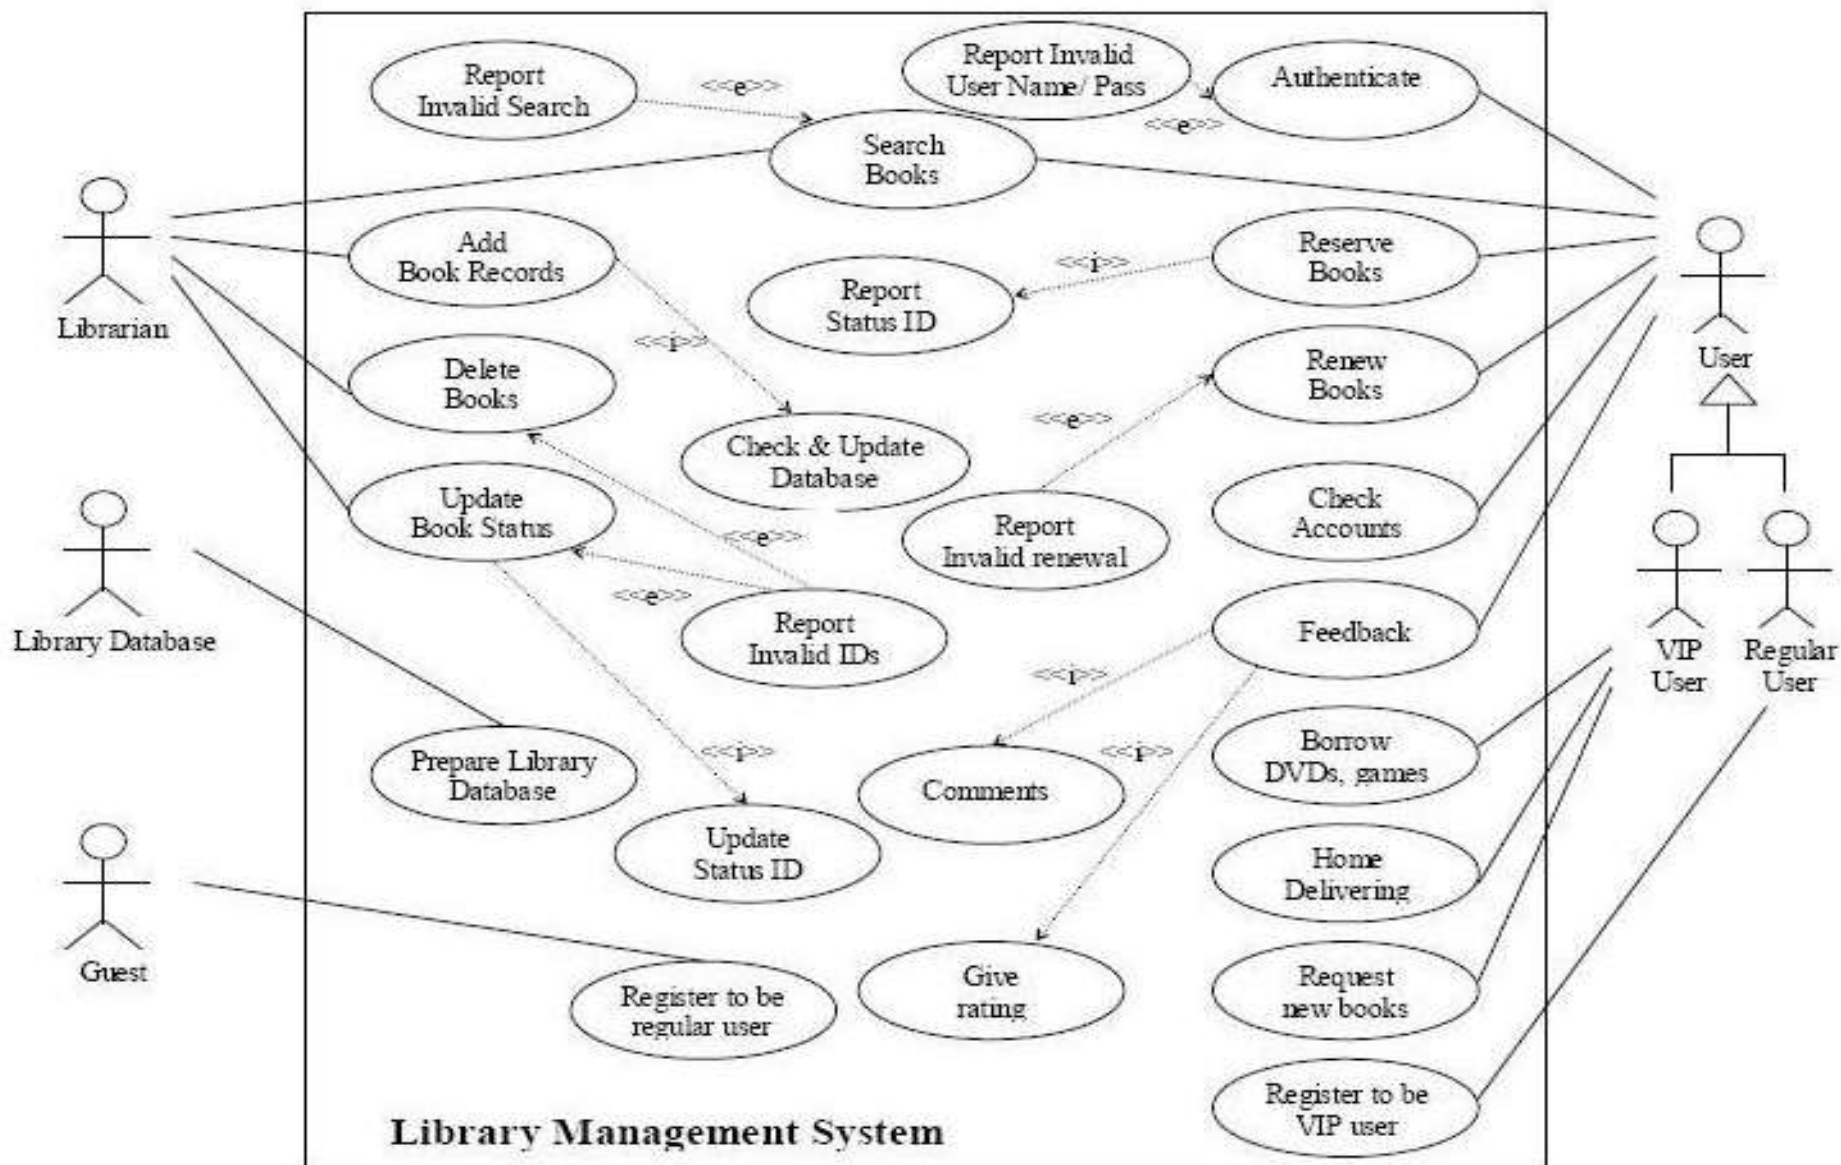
Report Invalid Search

<<e>>

Report Invalid User Name/ Pass

Authenticate

<<e>>

Search Books

Librarian

Add Book Records

Reserve Books

<<i>>

Report Status ID

User

<<i>>

Delete Books

Renew Books

<<e>>

Check & Update Database

Update Book Status

Report Invalid renewal

Check Accounts

<<e>>

Library Database

<<e>>

Report Invalid IDs

Feedback

VIP User

Regular User

<<i>>

Prepare Library Database

<<i>>

<<i>>

Borrow DVDs, games

Comments

Update Status ID

Home Delivering

Guest

Give rating

Register to be regular user

Request new books

Register to be VIP user

Library Management System